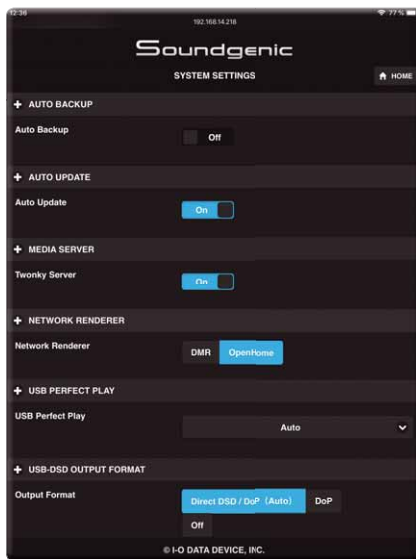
12:36
192.168.14.218
77%

Soundgenic
SYSTEM SETTINGS
HOME

+ AUTO BACKUP
Auto Backup
Off

+ AUTO UPDATE
Auto Update
On

+ MEDIA SERVER
Twonky Server
On

+ NETWORK RENDERER
Network Renderer
DMR
OpenHome

+ USB PERFECT PLAY
USB Perfect Play
Auto

+ USB-DSD OUTPUT FORMAT
Output Format
Direct DSD / DoP（Auto）
DoP
Off

© I-O DATA DEVICE, INC.